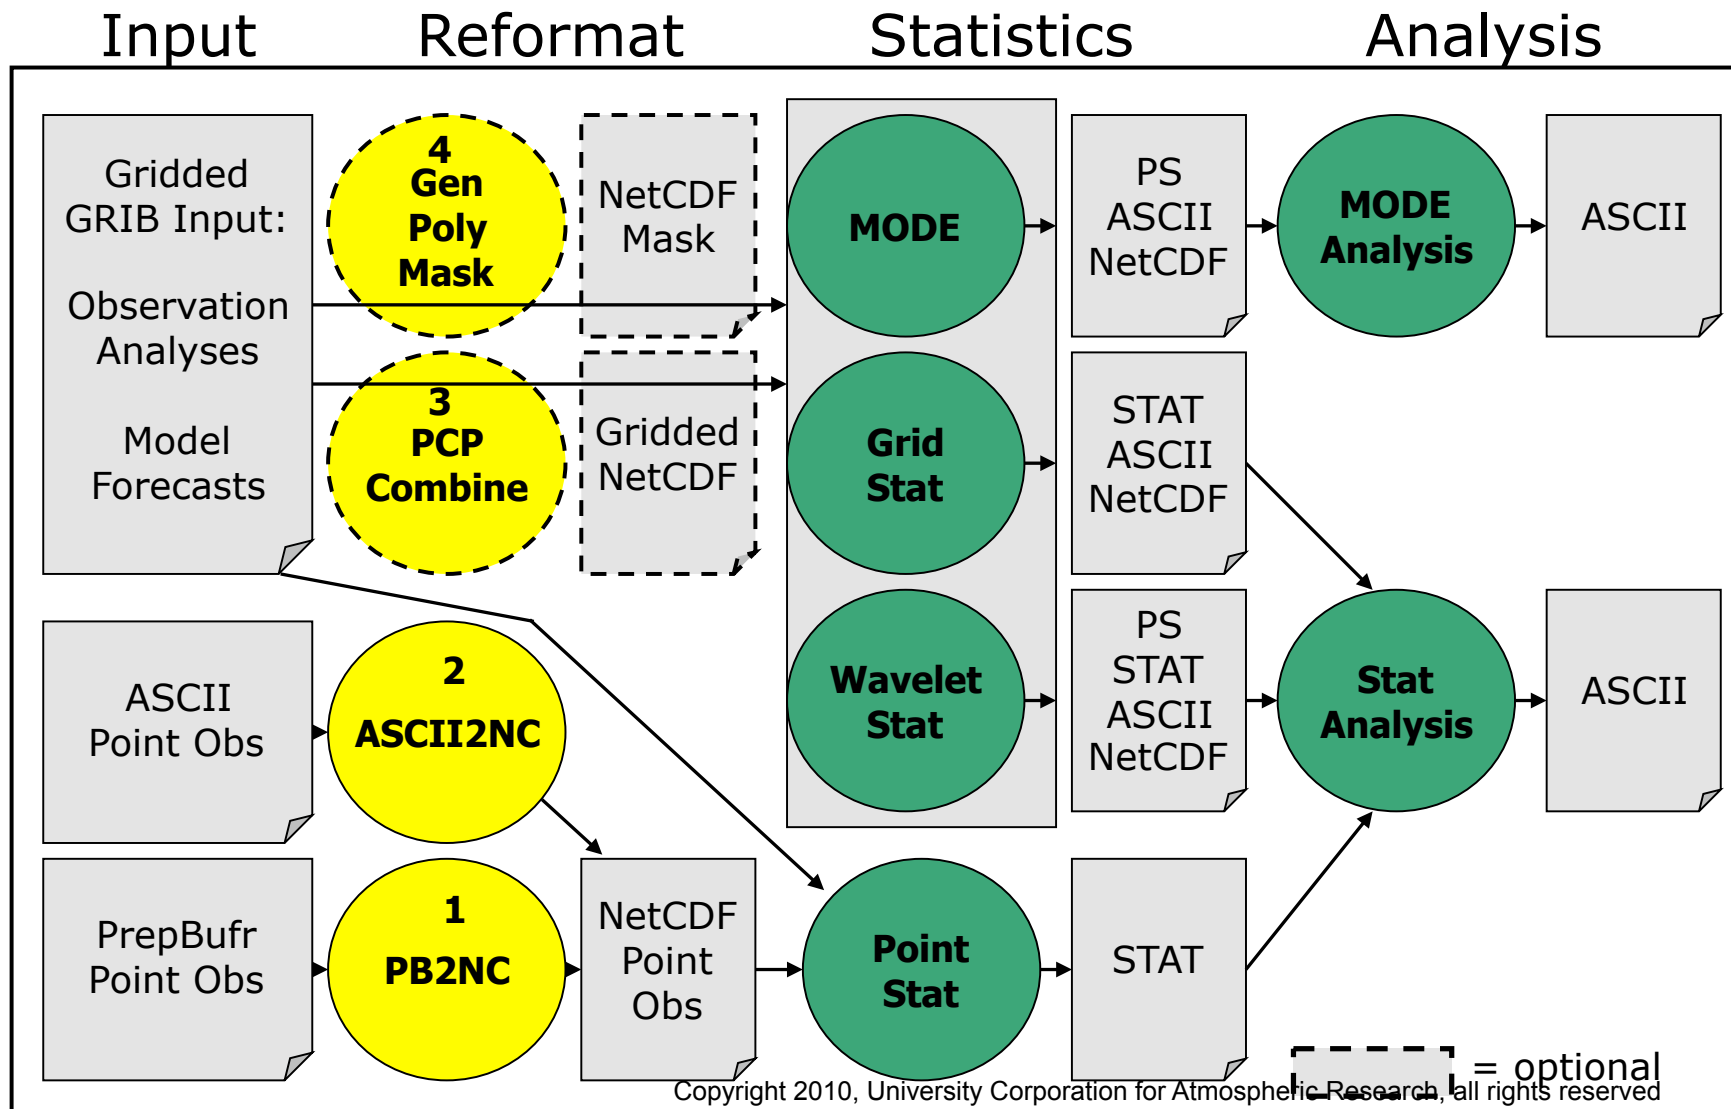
Input Reformat Statistics Analysis

Gridded GRIB Input:

Observation Analyses

Model Forecasts

4
Gen Poly Mask

NetCDF Mask

3
PCP Combine

Gridded NetCDF

MODE

Grid Stat

Wavelet Stat

PS ASCII NetCDF

STAT ASCII NetCDF

PS STAT ASCII NetCDF

MODE Analysis

Stat Analysis

ASCII

ASCII

ASCII Point Obs

2
ASCII2NC

PrepBufr Point Obs

1
PB2NC

NetCDF Point Obs

Point Stat

STAT

= optional

Copyright 2010, University Corporation for Atmospheric Research, all rights reserved